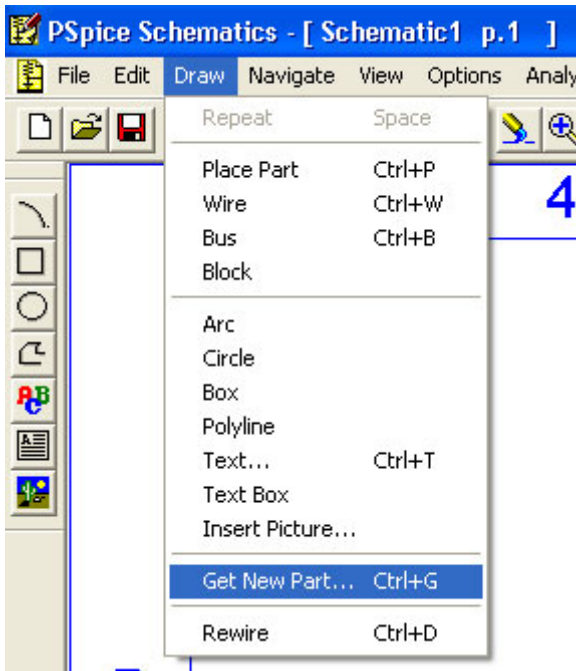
PSpice Schematics - [ Schematic1 p.1 ]

File Edit Draw Navigate View Options Analy

Repeat Space

Place Part Ctrl+P
Wire Ctrl+W
Bus Ctrl+B
Block

Arc
Circle
Box
Polyline
Text... Ctrl+T
Text Box
Insert Picture...

Get New Part... Ctrl+G

Rewire Ctrl+D

4